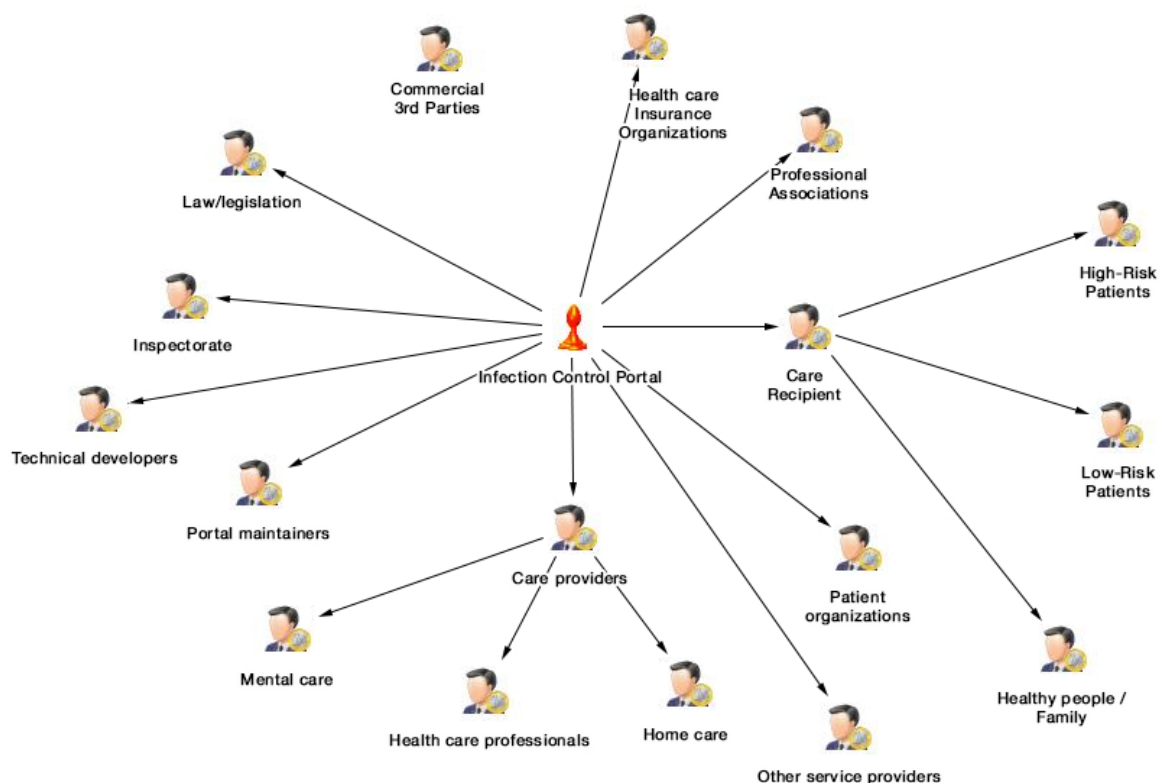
Commercial 3rd Parties

Health care / Insurance Organizations

Professional Associations

Law/legislation

High-Risk Patients

Inspectorate

Infection Control Portal

Care Recipient

Technical developers

Low-Risk Patients

Portal maintainers

Care providers

Patient organizations

Mental care

Healthy people / Family

Health care professionals

Home care

Other service providers